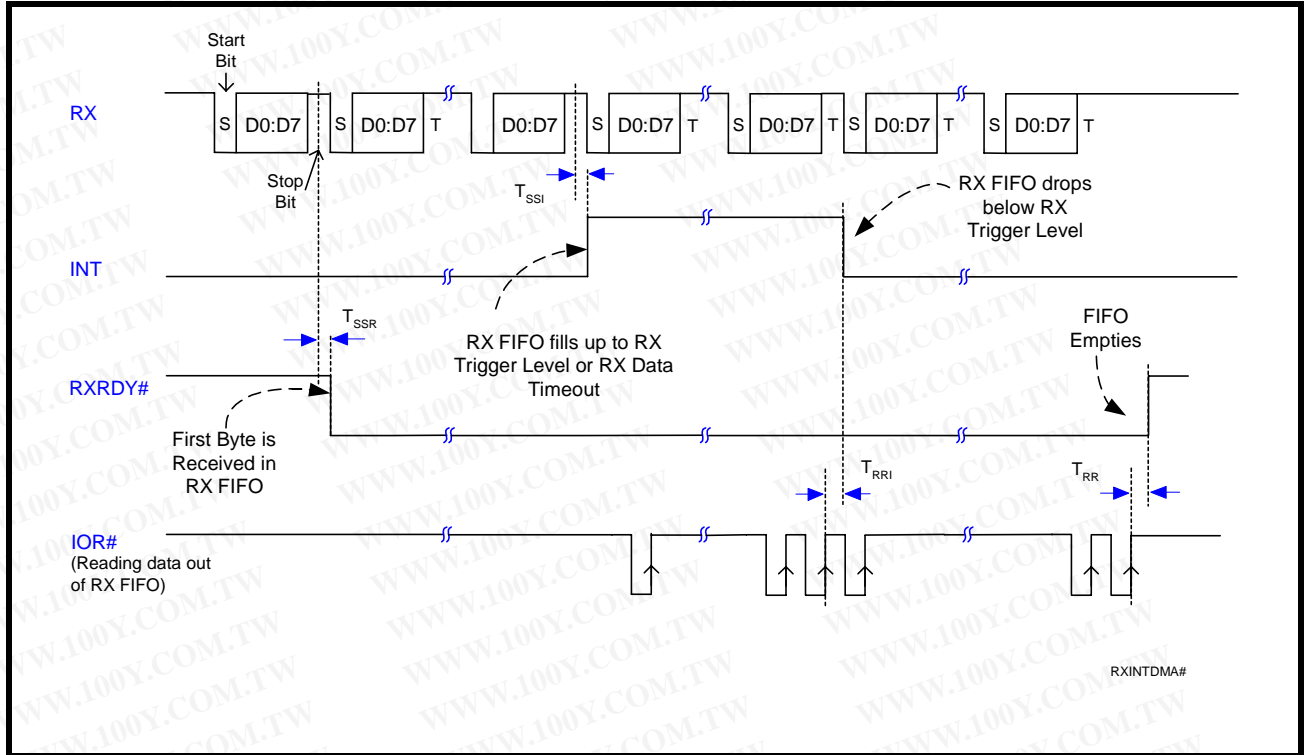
Start Bit

RX

S D0:D7 S D0:D7 T D0:D7 S D0:D7 T S D0:D7 T S D0:D7 T S D0:D7 T

Stop Bit

$T_{SSI}$

RX FIFO drops below RX Trigger Level

INT

$T_{SSR}$

RX FIFO fills up to RX Trigger Level or RX Data Timeout

FIFO Empties

RXRDY#

First Byte is Received in RX FIFO

$T_{RRI}$

$T_{RR}$

IOR#
(Reading data out of RX FIFO)

RXINTDMA#

WWW.100Y.COM.TW